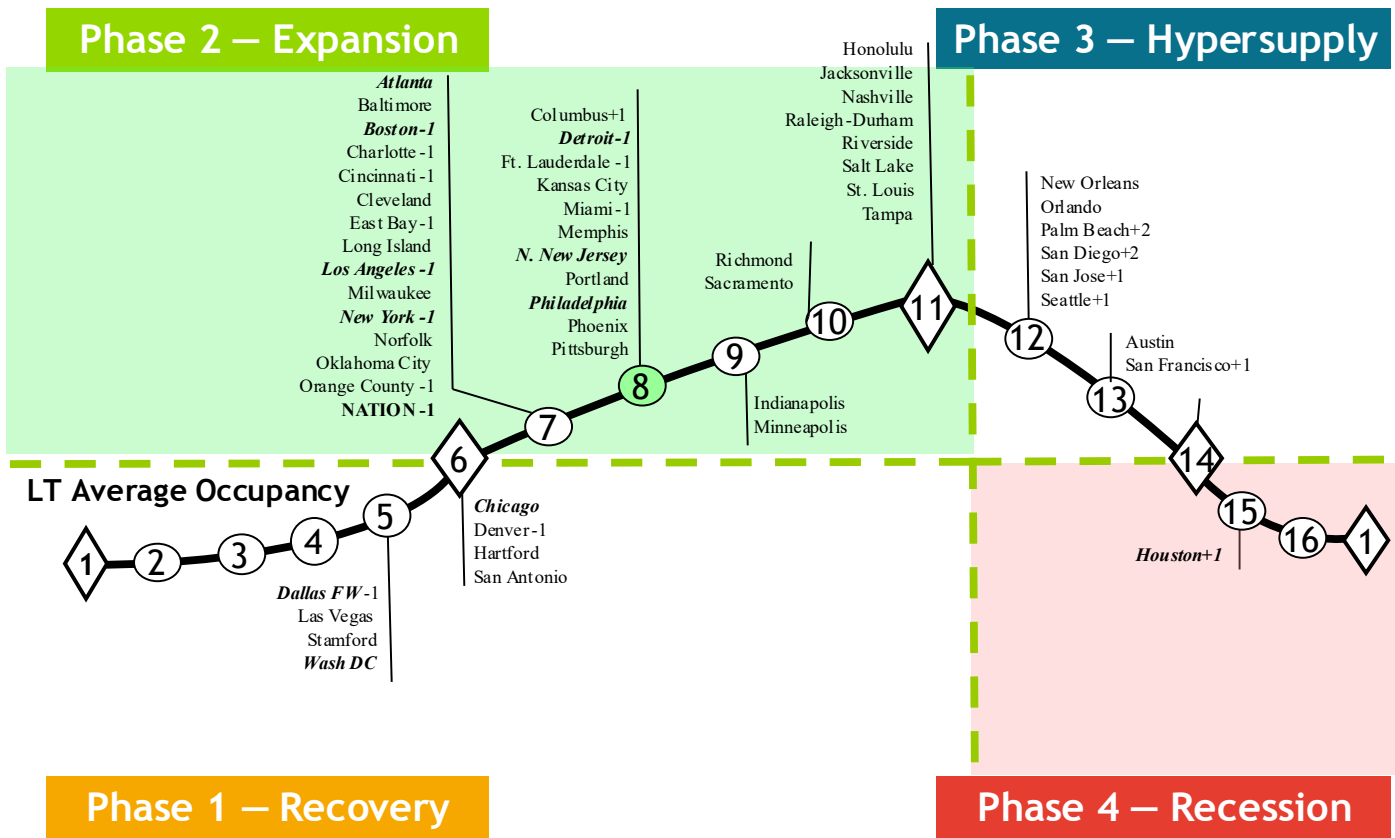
Phase 2 — Expansion

Phase 3 — Hypersupply

Atlanta
Baltimore
Boston-1
Charlotte-1
Cincinnati-1
Cleveland
East Bay-1
Long Island
Los Angeles-1
Milwaukee
New York-1
Norfolk
Oklahoma City
Orange County-1
NATION-1

Columbus+1
Detroit-1
Ft. Lauderdale-1
Kansas City
Miami-1
Memphis
N. New Jersey
Portland
Philadelphia
Phoenix
Pittsburgh

Honolulu
Jacksonville
Nashville
Raleigh-Durham
Riverside
Salt Lake
St. Louis
Tampa

Richmond
Sacramento

New Orleans
Orlando
Palm Beach+2
San Diego+2
San Jose+1
Seattle+1

Austin
San Francisco+1

Indianapolis
Minneapolis

LT Average Occupancy

1 2 3 4 5 6 7 8 9 10 11 12 13 14 15 16 1

Chicago
Denver-1
Hartford
San Antonio

Dallas FW-1
Las Vegas
Stamford
Wash DC

Houston+1

Phase 1 — Recovery

Phase 4 — Recession